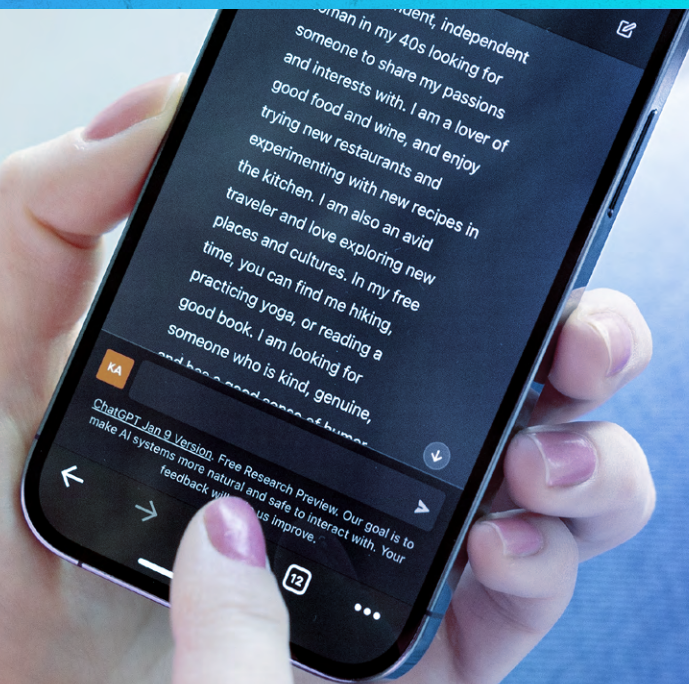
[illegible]ndent, independent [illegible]oman in my 40s looking for someone to share my passions and interests with. I am a lover of good food and wine, and enjoy trying new restaurants and experimenting with new recipes in the kitchen. I am also an avid traveler and love exploring new places and cultures. In my free time, you can find me hiking, practicing yoga, or reading a good book. I am looking for someone who is kind, genuine, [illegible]

KA

ChatGPT Jan 9 Version. Free Research Preview. Our goal is to make AI systems more natural and safe to interact with. Your feedback will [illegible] us improve.

12